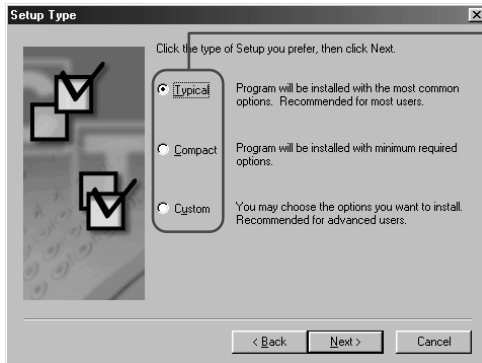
Setup Type

Click the type of Setup you prefer, then click Next.

Typical
Program will be installed with the most common options. Recommended for most users.

Compact
Program will be installed with minimum required options.

Custom
You may choose the options you want to install. Recommended for advanced users.

< Back
Next >
Cancel